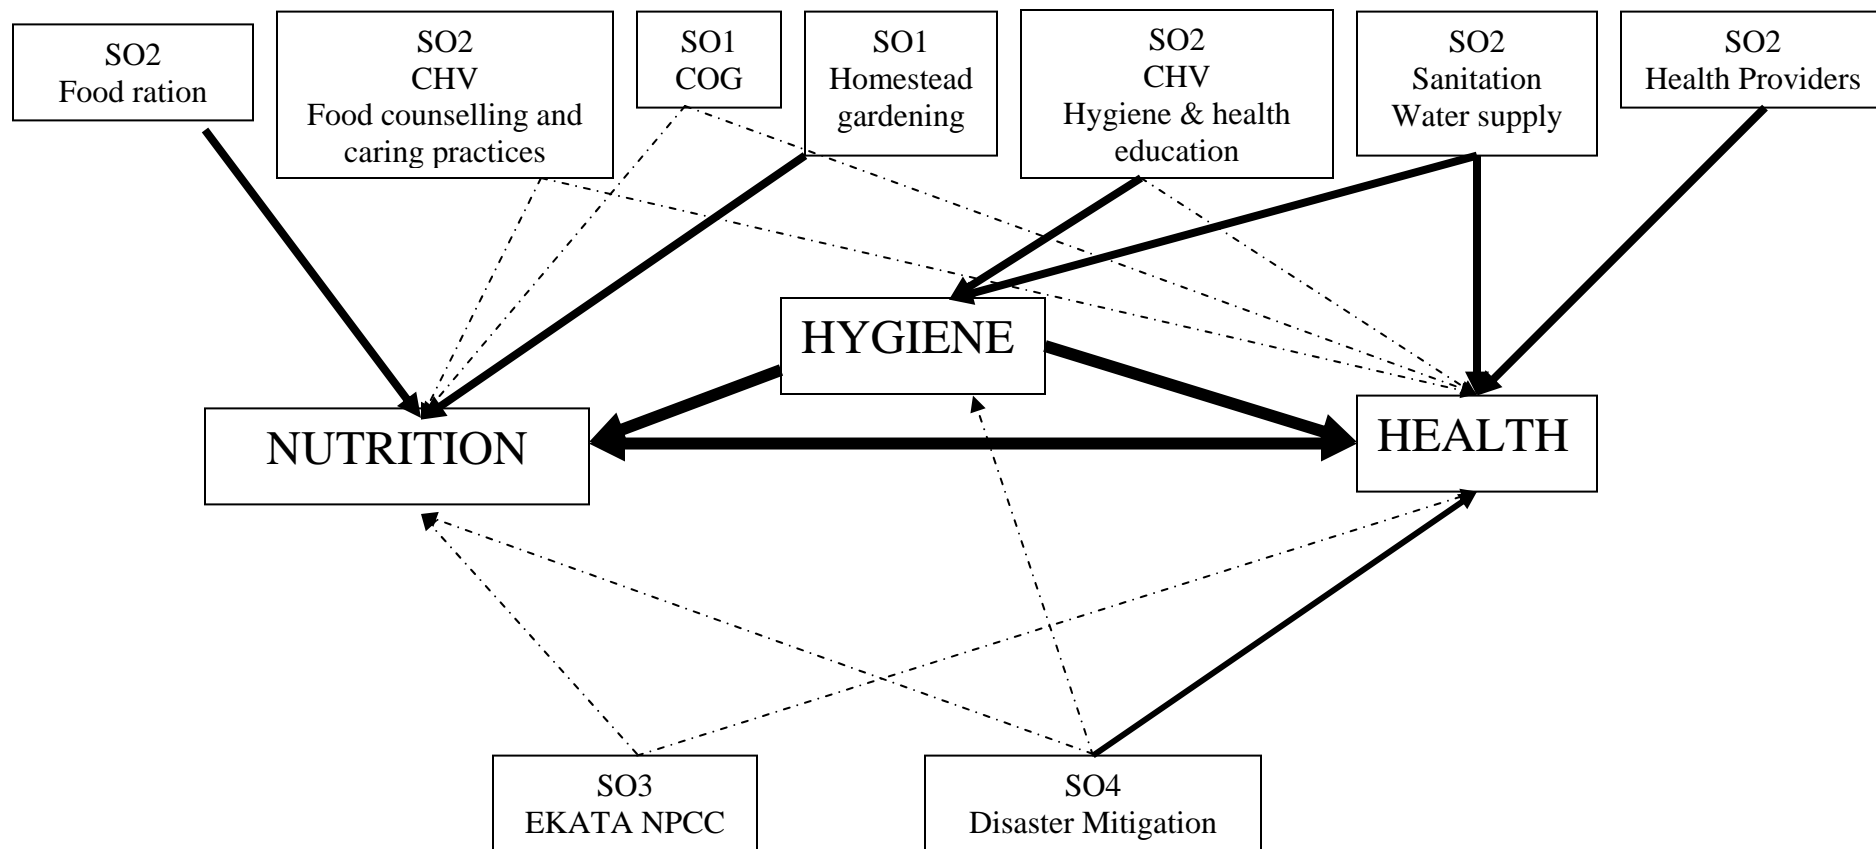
SO2
Food ration

SO2
CHV
Food counselling and caring practices

SO1
COG

SO1
Homestead gardening

SO2
CHV
Hygiene & health education

SO2
Sanitation
Water supply

SO2
Health Providers

HYGIENE

NUTRITION

HEALTH

SO3
EKATA NPCC

SO4
Disaster Mitigation